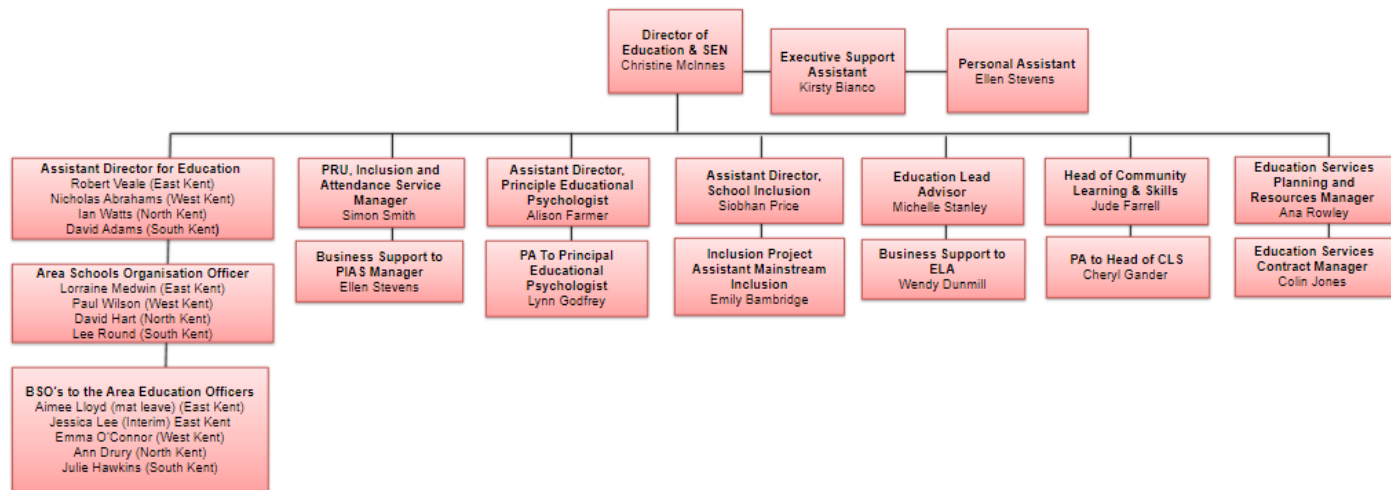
Director of Education & SEN
Christine McInnes

Executive Support Assistant
Kirsty Bianco

Personal Assistant
Ellen Stevens

Assistant Director for Education
Robert Veale (East Kent)
Nicholas Abrahams (West Kent)
Ian Watts (North Kent)
David Adams (South Kent)

Area Schools Organisation Officer
Lorraine Medwin (East Kent)
Paul Wilson (West Kent)
David Hart (North Kent)
Lee Round (South Kent)

BSO's to the Area Education Officers
Aimee Lloyd (mat leave) (East Kent)
Jessica Lee (Interim) East Kent
Emma O'Connor (West Kent)
Ann Drury (North Kent)
Julie Hawkins (South Kent)

PRU, Inclusion and Attendance Service Manager
Simon Smith

Business Support to PIAS Manager
Ellen Stevens

Assistant Director, Principle Educational Psychologist
Alison Farmer

PA To Principal Educational Psychologist
Lynn Godfrey

Assistant Director, School Inclusion
Siobhan Price

Inclusion Project Assistant Mainstream Inclusion
Emily Bambridge

Education Lead Advisor
Michelle Stanley

Business Support to ELA
Wendy Dunmill

Head of Community Learning & Skills
Jude Farrell

PA to Head of CLS
Cheryl Gander

Education Services Planning and Resources Manager
Ana Rowley

Education Services Contract Manager
Colin Jones